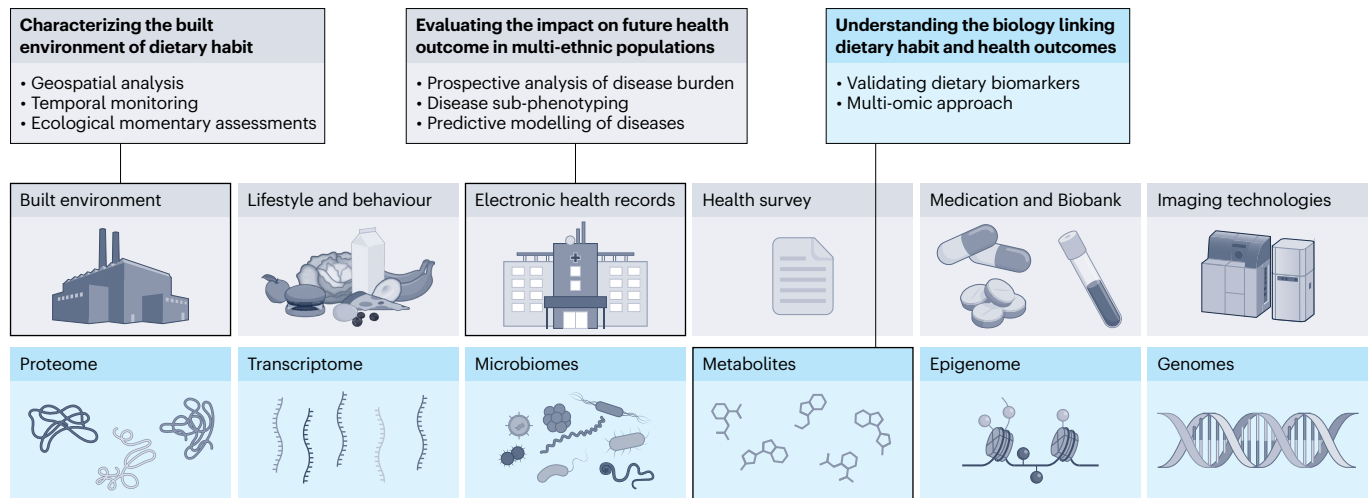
**Characterizing the built environment of dietary habit**

• Geospatial analysis
• Temporal monitoring
• Ecological momentary assessments

**Evaluating the impact on future health outcome in multi-ethnic populations**

• Prospective analysis of disease burden
• Disease sub-phenotyping
• Predictive modelling of diseases

**Understanding the biology linking dietary habit and health outcomes**

• Validating dietary biomarkers
• Multi-omic approach

Built environment

Lifestyle and behaviour

Electronic health records

Health survey

Medication and Biobank

Imaging technologies

Proteome

Transcriptome

Microbiomes

Metabolites

Epigenome

Genomes